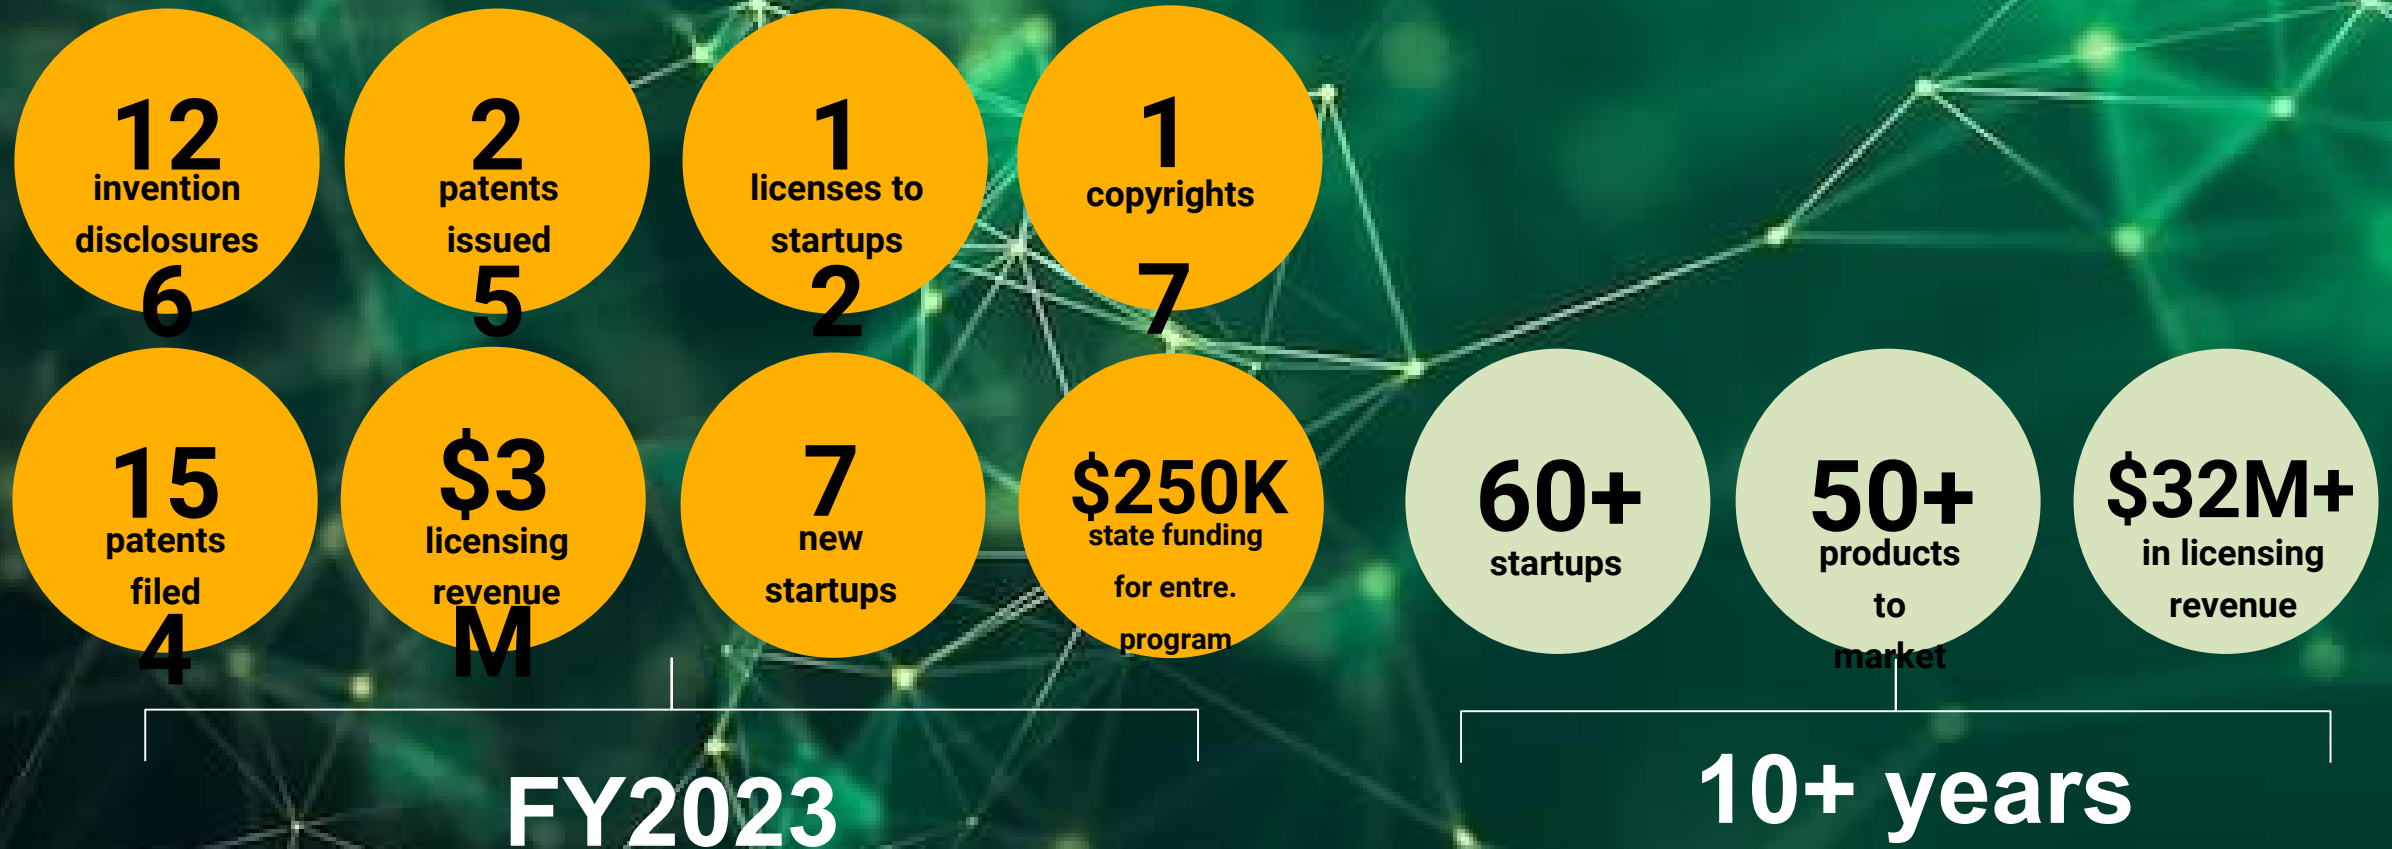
126
invention disclosures

25
patents issued

12
licenses to startups

17
copyrights

154
patents filed

$3M
licensing revenue

7
new startups

$250K
state funding for entre. program

60+
startups

50+
products to market

$32M+
in licensing revenue

FY2023

10+ years